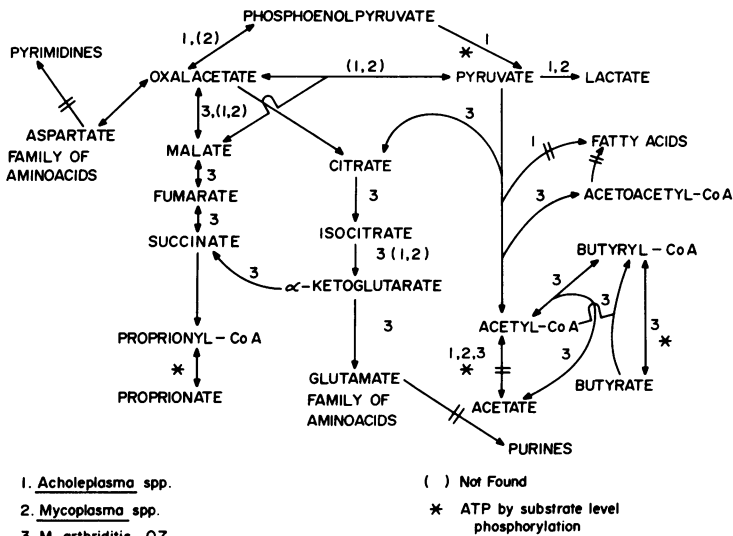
PHOSPHOENOLPYRUVATE

1,(2)

1

*

PYRIMIDINES

OXALACETATE

(1,2)

PYRUVATE

1,2

LACTATE

ASPARTATE FAMILY OF AMINOACIDS

3,(1,2)

3

1

FATTY ACIDS

MALATE

CITRATE

3

3

ACETOACETYL-CoA

FUMARATE

3

ISOCITRATE

BUTYRYL - CoA

SUCCINATE

3 (1,2)

3

$\alpha$-KETOGLUTARATE

3

3

3

ACETYL-CoA

3

*

PROPRIONYL - CoA

1,2,3

*

*

GLUTAMATE FAMILY OF AMINOACIDS

BUTYRATE

PROPRIONATE

ACETATE

PURINES

1. Acholeplasma spp.

2. Mycoplasma spp.

3. M. arthriditis 07

( ) Not Found

* ATP by substrate level phosphorylation